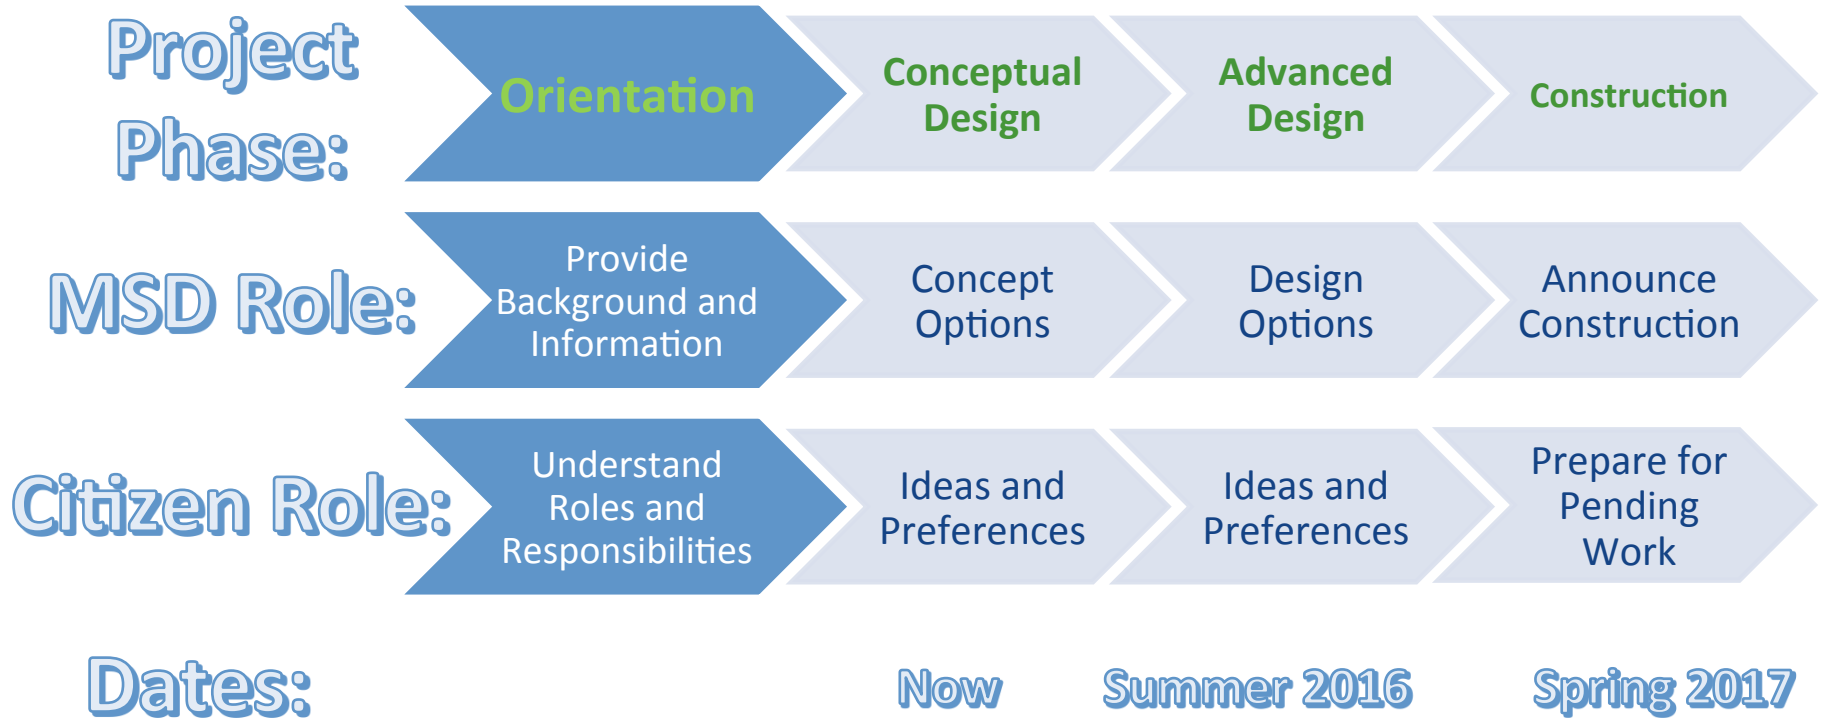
Project Phase:

Orientation

Conceptual Design

Advanced Design

Construction

MSD Role:

Provide Background and Information

Concept Options

Design Options

Announce Construction

Citizen Role:

Understand Roles and Responsibilities

Ideas and Preferences

Ideas and Preferences

Prepare for Pending Work

Dates:

Now

Summer 2016

Spring 2017